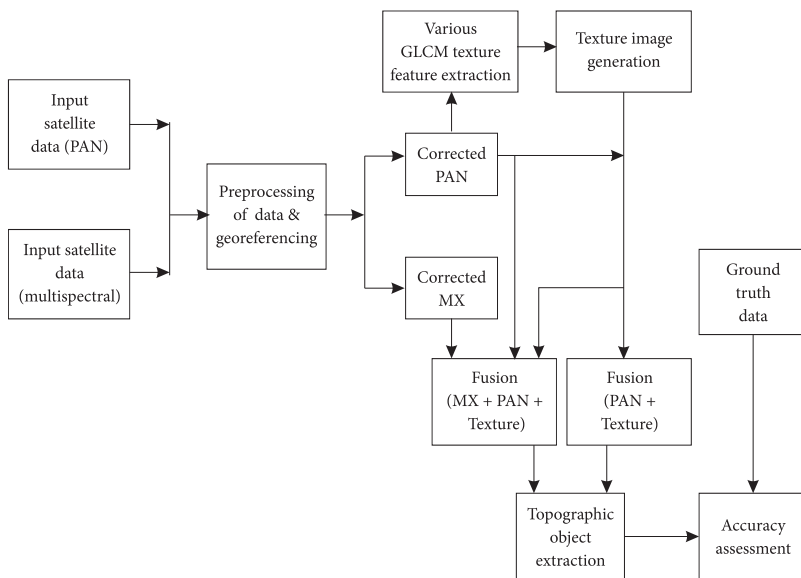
Input satellite data (PAN)

Input satellite data (multispectral)

Preprocessing of data & georeferencing

Various GLCM texture feature extraction

Texture image generation

Corrected PAN

Corrected MX

Ground truth data

Fusion (MX + PAN + Texture)

Fusion (PAN + Texture)

Topographic object extraction

Accuracy assessment